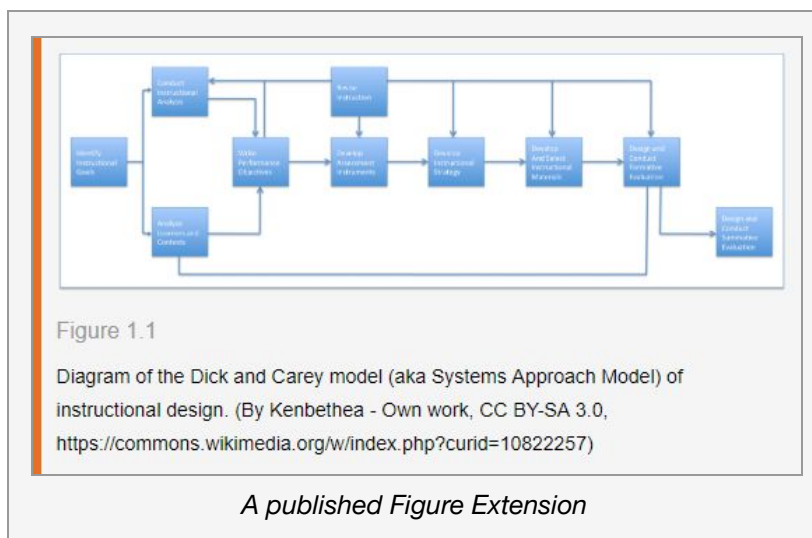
Conduct Instructional Analysis

Revise Instruction

Identify Instructional Goals

Write Performance Objectives

Develop Assessment Instruments

Develop Instructional Strategy

Develop And Select Instructional Materials

Design and Conduct Formative Evaluation

Analyze Learners and Contexts

Design and Conduct Summative Evaluation

Figure 1.1

Diagram of the Dick and Carey model (aka Systems Approach Model) of instructional design. (By Kenbethea - Own work, CC BY-SA 3.0, https://commons.wikimedia.org/w/index.php?curid=10822257)

A published Figure Extension